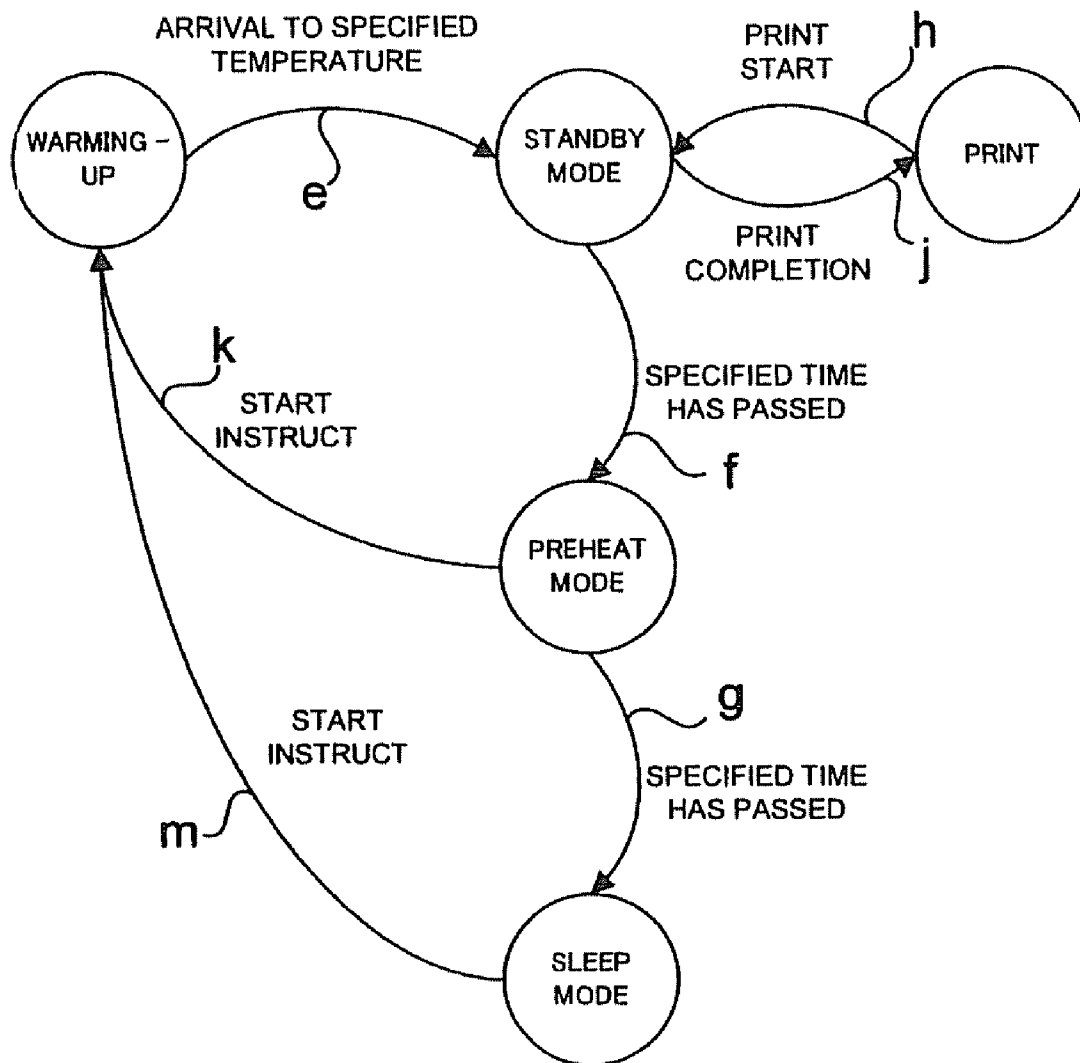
ARRIVAL TO SPECIFIED TEMPERATURE

WARMING - UP

e

STANDBY MODE

PRINT START

h

PRINT

PRINT COMPLETION

j

k

START INSTRUCT

SPECIFIED TIME HAS PASSED

f

PREHEAT MODE

g

START INSTRUCT

SPECIFIED TIME HAS PASSED

m

SLEEP MODE